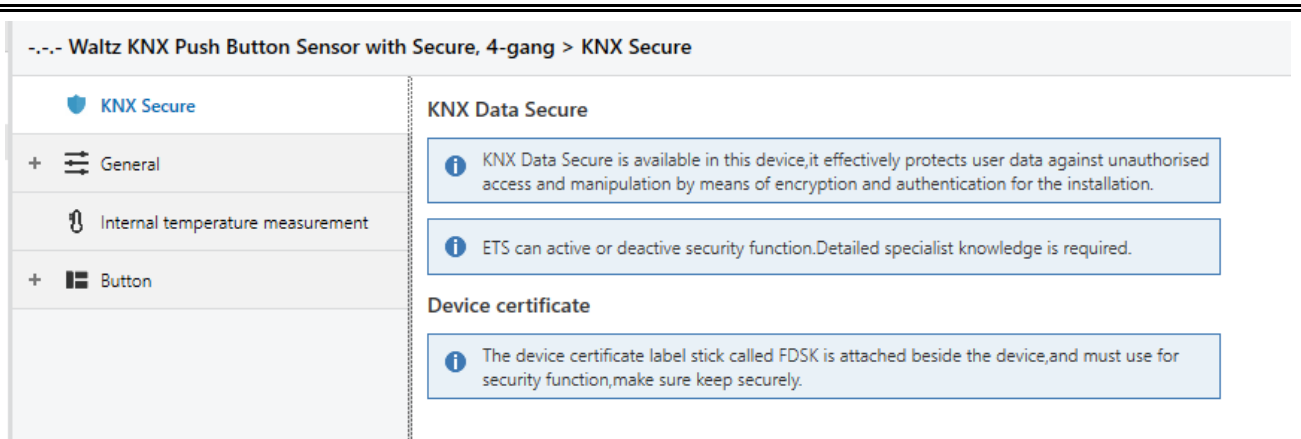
-.-.- Waltz KNX Push Button Sensor with Secure, 4-gang > KNX Secure

KNX Secure

+ General

Internal temperature measurement

+ Button

KNX Data Secure

KNX Data Secure is available in this device,it effectively protects user data against unauthorised access and manipulation by means of encryption and authentication for the installation.

ETS can active or deactive security function.Detailed specialist knowledge is required.

Device certificate

The device certificate label stick called FDSK is attached beside the device,and must use for security function,make sure keep securely.